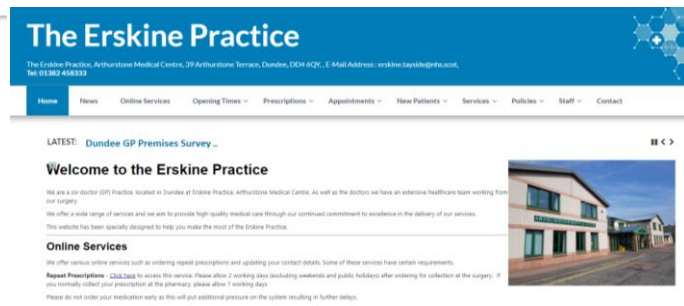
The Erskine Practice

The Erskine Practice, Arthurstone Medical Centre, 39 Arthurstone Terrace, Dundee, DD4 6QY, . E-Mail Address : erskine.tayside@nhs.scot, Tel: 01382 458333

Home News Online Services Opening Times Prescriptions Appointments New Patients Services Policies Staff Contact

LATEST: Dundee GP Premises Survey ..

Welcome to the Erskine Practice

We are a six-doctor (GP) Practice, located in Dundee at Erskine Practice, Arthurstone Medical Centre. As well as the doctors we have an extensive healthcare team working from our surgery.

We offer a wide range of services and we aim to provide high-quality medical care through our continued commitment to excellence in the delivery of our services.

This website has been specially designed to help you make the most of the Erskine Practice.

Online Services

We offer various online services such as ordering repeat prescriptions and updating your contact details. Some of these services have certain requirements.

Repeat Prescriptions - Click here to access this service. Please allow 2 working days (excluding weekends and public holidays) after ordering for collection at the surgery. If you normally collect your prescription at the pharmacy, please allow 7 working days

Please do not order your medication early as this will put additional pressure on the system resulting in further delays.